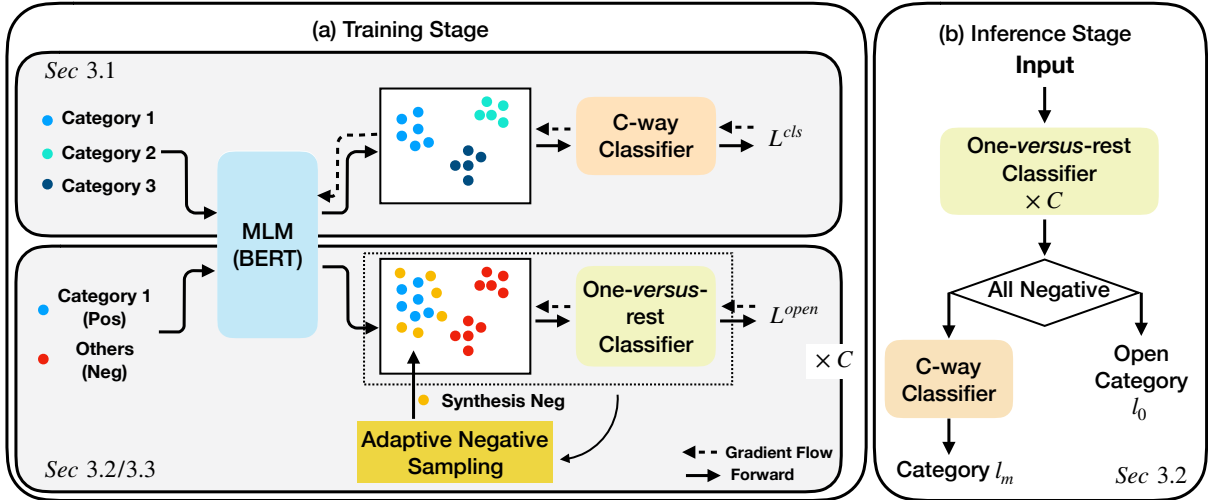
(a) Training Stage

*Sec* 3.1

Category 1

Category 2

Category 3

C-way Classifier

$L^{cls}$

MLM (BERT)

Category 1 (Pos)

Others (Neg)

One-*versus*-rest Classifier

$L^{open}$

$\times C$

Synthesis Neg

Adaptive Negative Sampling

Gradient Flow

Forward

*Sec* 3.2/3.3

(b) Inference Stage

Input

One-*versus*-rest Classifier

$\times C$

All Negative

C-way Classifier

Open Category

$l_0$

Category $l_m$

*Sec* 3.2